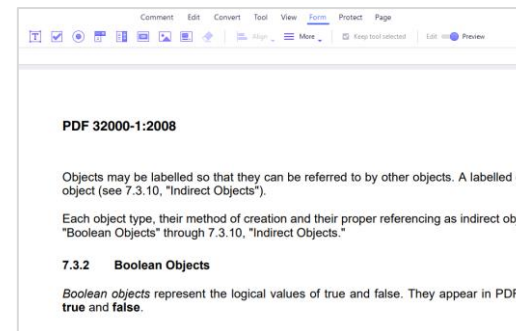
Comment Edit Convert Tool View Form Protect Page

Align More Keep tool selected Edit Preview

PDF 32000-1:2008

Objects may be labelled so that they can be referred to by other objects. A labelled object (see 7.3.10, "Indirect Objects").

Each object type, their method of creation and their proper referencing as indirect ob "Boolean Objects" through 7.3.10, "Indirect Objects."

7.3.2 Boolean Objects

*Boolean objects* represent the logical values of true and false. They appear in PDF **true** and **false**.